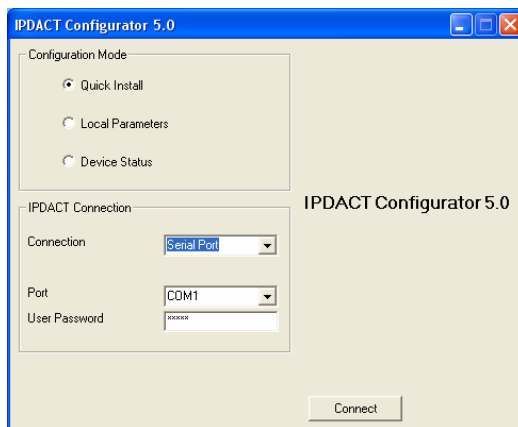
IPDACT Configurator 5.0

Configuration Mode

Quick Install

Local Parameters

Device Status

IPDACT Connection

Connection
Serial Port

Port
COM1

User Password
*****

IPDACT Configurator 5.0

Connect